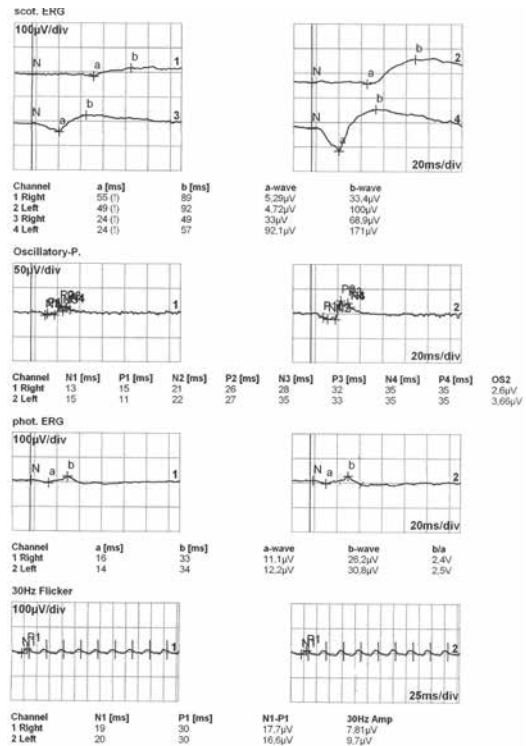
scot. ERG

100µV/div

N a b 1

N a b 3

N a b 2

N a b 4

20ms/div

| Channel | a [ms] | b [ms] | a-wave | b-wave |
|---|---|---|---|---|
| 1 Right | 55 (!) | 89 | 5,29µV | 33,4µV |
| 2 Left | 49 (!) | 92 | 4,72µV | 100µV |
| 3 Right | 24 (!) | 49 | 33µV | 68,9µV |
| 4 Left | 24 (!) | 57 | 92,1µV | 171µV |

Oscillatory-P.

50µV/div

1

2

20ms/div

| Channel | N1 [ms] | P1 [ms] | N2 [ms] | P2 [ms] | N3 [ms] | P3 [ms] | N4 [ms] | P4 [ms] | OS2 |
|---|---|---|---|---|---|---|---|---|---|
| 1 Right | 13 | 15 | 21 | 26 | 28 | 32 | 35 | 35 | 2,6µV |
| 2 Left | 15 | 11 | 22 | 27 | 35 | 33 | 35 | 35 | 3,66µV |

phot. ERG

100µV/div

N a b 1

N a b 2

20ms/div

| Channel | a [ms] | b [ms] | a-wave | b-wave | b/a |
|---|---|---|---|---|---|
| 1 Right | 16 | 33 | 11,1µV | 26,2µV | 2,4V |
| 2 Left | 14 | 34 | 12,2µV | 30,8µV | 2,5V |

30Hz Flicker

100µV/div

N P1 1

N P1 2

25ms/div

| Channel | N1 [ms] | P1 [ms] | N1-P1 | 30Hz Amp |
|---|---|---|---|---|
| 1 Right | 19 | 30 | 17,7µV | 7,81µV |
| 2 Left | 20 | 30 | 16,6µV | 9,7µV |